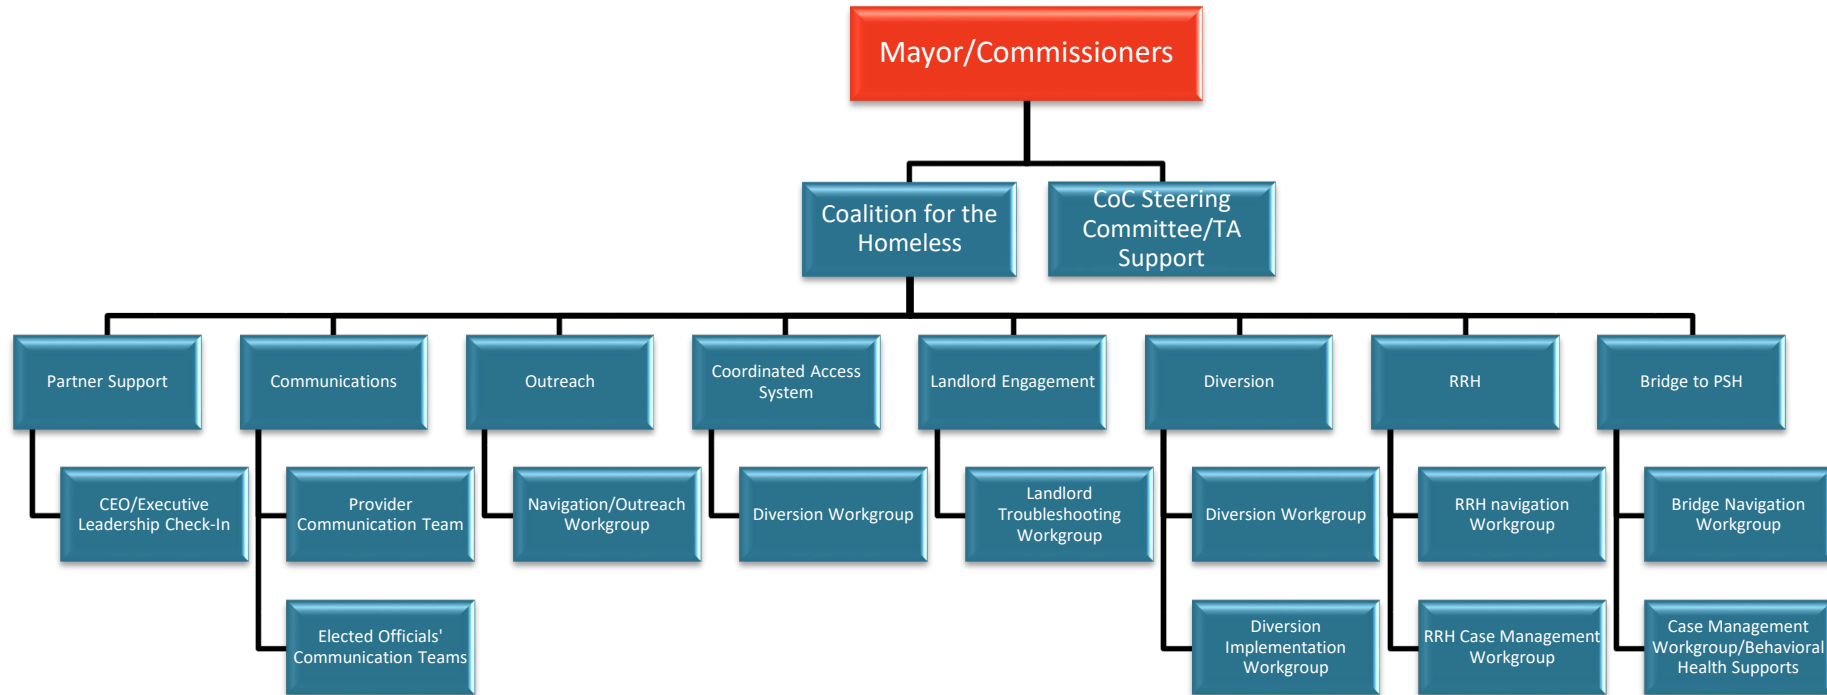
Mayor/Commissioners

Coalition for the Homeless

CoC Steering Committee/TA Support

Partner Support

CEO/Executive Leadership Check-In

Communications

Provider Communication Team

Elected Officials' Communication Teams

Outreach

Navigation/Outreach Workgroup

Coordinated Access System

Diversion Workgroup

Landlord Engagement

Landlord Troubleshooting Workgroup

Diversion

Diversion Workgroup

Diversion Implementation Workgroup

RRH

RRH navigation Workgroup

RRH Case Management Workgroup

Bridge to PSH

Bridge Navigation Workgroup

Case Management Workgroup/Behavioral Health Supports